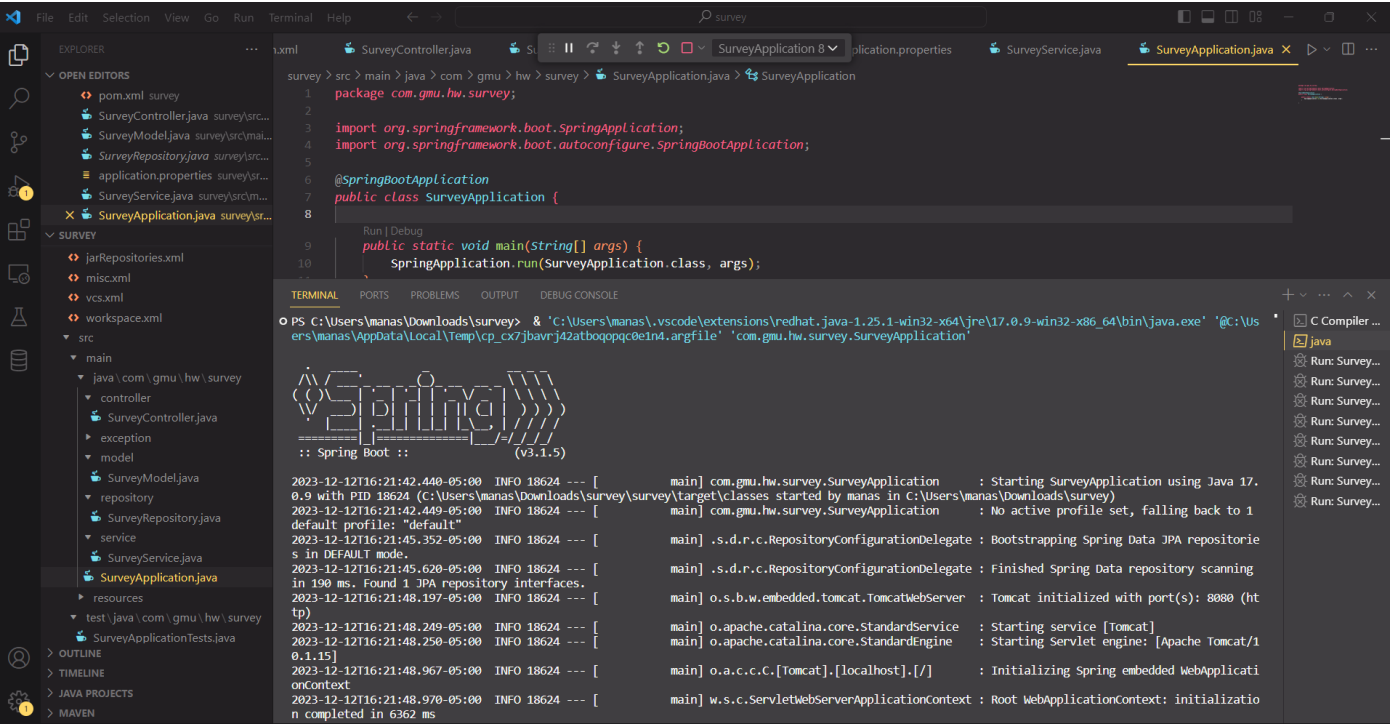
File Edit Selection View Go Run Terminal Help

survey

EXPLORER

OPEN EDITORS
pom.xml survey
SurveyController.java survey\src...
SurveyModel.java survey\src\mai...
SurveyRepository.java survey\src...
application.properties survey\sr...
SurveyService.java survey\src\m...
× SurveyApplication.java survey\sr...

SURVEY
jarRepositories.xml
misc.xml
vcs.xml
workspace.xml
src
main
java\com\gmu\hw\survey
controller
SurveyController.java
exception
model
SurveyModel.java
repository
SurveyRepository.java
service
SurveyService.java
SurveyApplication.java
resources
test\java\com\gmu\hw\survey
SurveyApplicationTests.java

OUTLINE
TIMELINE
JAVA PROJECTS
MAVEN

n.xml SurveyController.java Su SurveyApplication 8 plication.properties SurveyService.java SurveyApplication.java ×

survey > src > main > java > com > gmu > hw > survey > SurveyApplication.java > SurveyApplication

1 package com.gmu.hw.survey;
2
3 import org.springframework.boot.SpringApplication;
4 import org.springframework.boot.autoconfigure.SpringBootApplication;
5
6 @SpringBootApplication
7 public class SurveyApplication {
8
Run | Debug
9 public static void main(String[] args) {
10 SpringApplication.run(SurveyApplication.class, args);

TERMINAL PORTS PROBLEMS OUTPUT DEBUG CONSOLE

PS C:\Users\manas\Downloads\survey> & 'C:\Users\manas\.vscode\extensions\redhat.java-1.25.1-win32-x64\jre\17.0.9-win32-x86_64\bin\java.exe' '@C:\Users\manas\AppData\Local\Temp\cp_cx7jbavrj42atboqopqc0e1n4.argfile' 'com.gmu.hw.survey.SurveyApplication'

:: Spring Boot :: (v3.1.5)

2023-12-12T16:21:42.440-05:00 INFO 18624 --- [ main] com.gmu.hw.survey.SurveyApplication : Starting SurveyApplication using Java 17.0.9 with PID 18624 (C:\Users\manas\Downloads\survey\survey\target\classes started by manas in C:\Users\manas\Downloads\survey)
2023-12-12T16:21:42.449-05:00 INFO 18624 --- [ main] com.gmu.hw.survey.SurveyApplication : No active profile set, falling back to 1 default profile: "default"
2023-12-12T16:21:45.352-05:00 INFO 18624 --- [ main] .s.d.r.c.RepositoryConfigurationDelegate : Bootstrapping Spring Data JPA repositories in DEFAULT mode.
2023-12-12T16:21:45.620-05:00 INFO 18624 --- [ main] .s.d.r.c.RepositoryConfigurationDelegate : Finished Spring Data repository scanning in 190 ms. Found 1 JPA repository interfaces.
2023-12-12T16:21:48.197-05:00 INFO 18624 --- [ main] o.s.b.w.embedded.tomcat.TomcatWebServer : Tomcat initialized with port(s): 8080 (http)
2023-12-12T16:21:48.249-05:00 INFO 18624 --- [ main] o.apache.catalina.core.StandardService : Starting service [Tomcat]
2023-12-12T16:21:48.250-05:00 INFO 18624 --- [ main] o.apache.catalina.core.StandardEngine : Starting Servlet engine: [Apache Tomcat/10.1.15]
2023-12-12T16:21:48.967-05:00 INFO 18624 --- [ main] o.a.c.c.C.[Tomcat].[localhost].[/] : Initializing Spring embedded WebApplicationContext
2023-12-12T16:21:48.970-05:00 INFO 18624 --- [ main] w.s.c.ServletWebServerApplicationContext : Root WebApplicationContext: initialization completed in 6362 ms

C Compiler ...
java
Run: Survey...
Run: Survey...
Run: Survey...
Run: Survey...
Run: Survey...
Run: Survey...
Run: Survey...
Run: Survey...